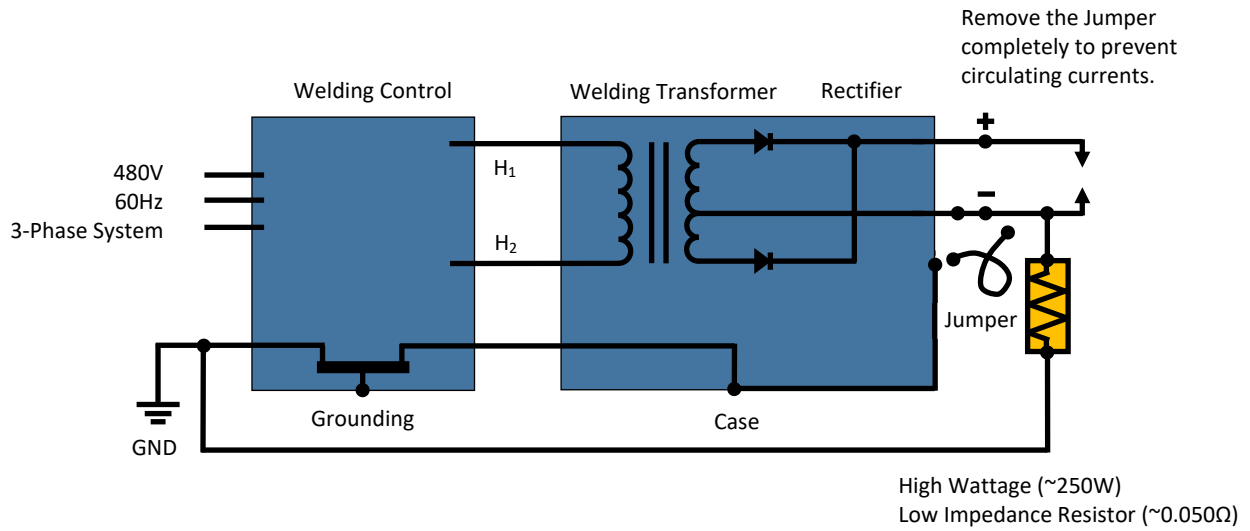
Remove the Jumper completely to prevent circulating currents.

Welding Control

Welding Transformer

Rectifier

480V
60Hz
3-Phase System

$H_1$

$H_2$

+

-

Jumper

Grounding

Case

GND

High Wattage (~250W)
Low Impedance Resistor (~0.050Ω)